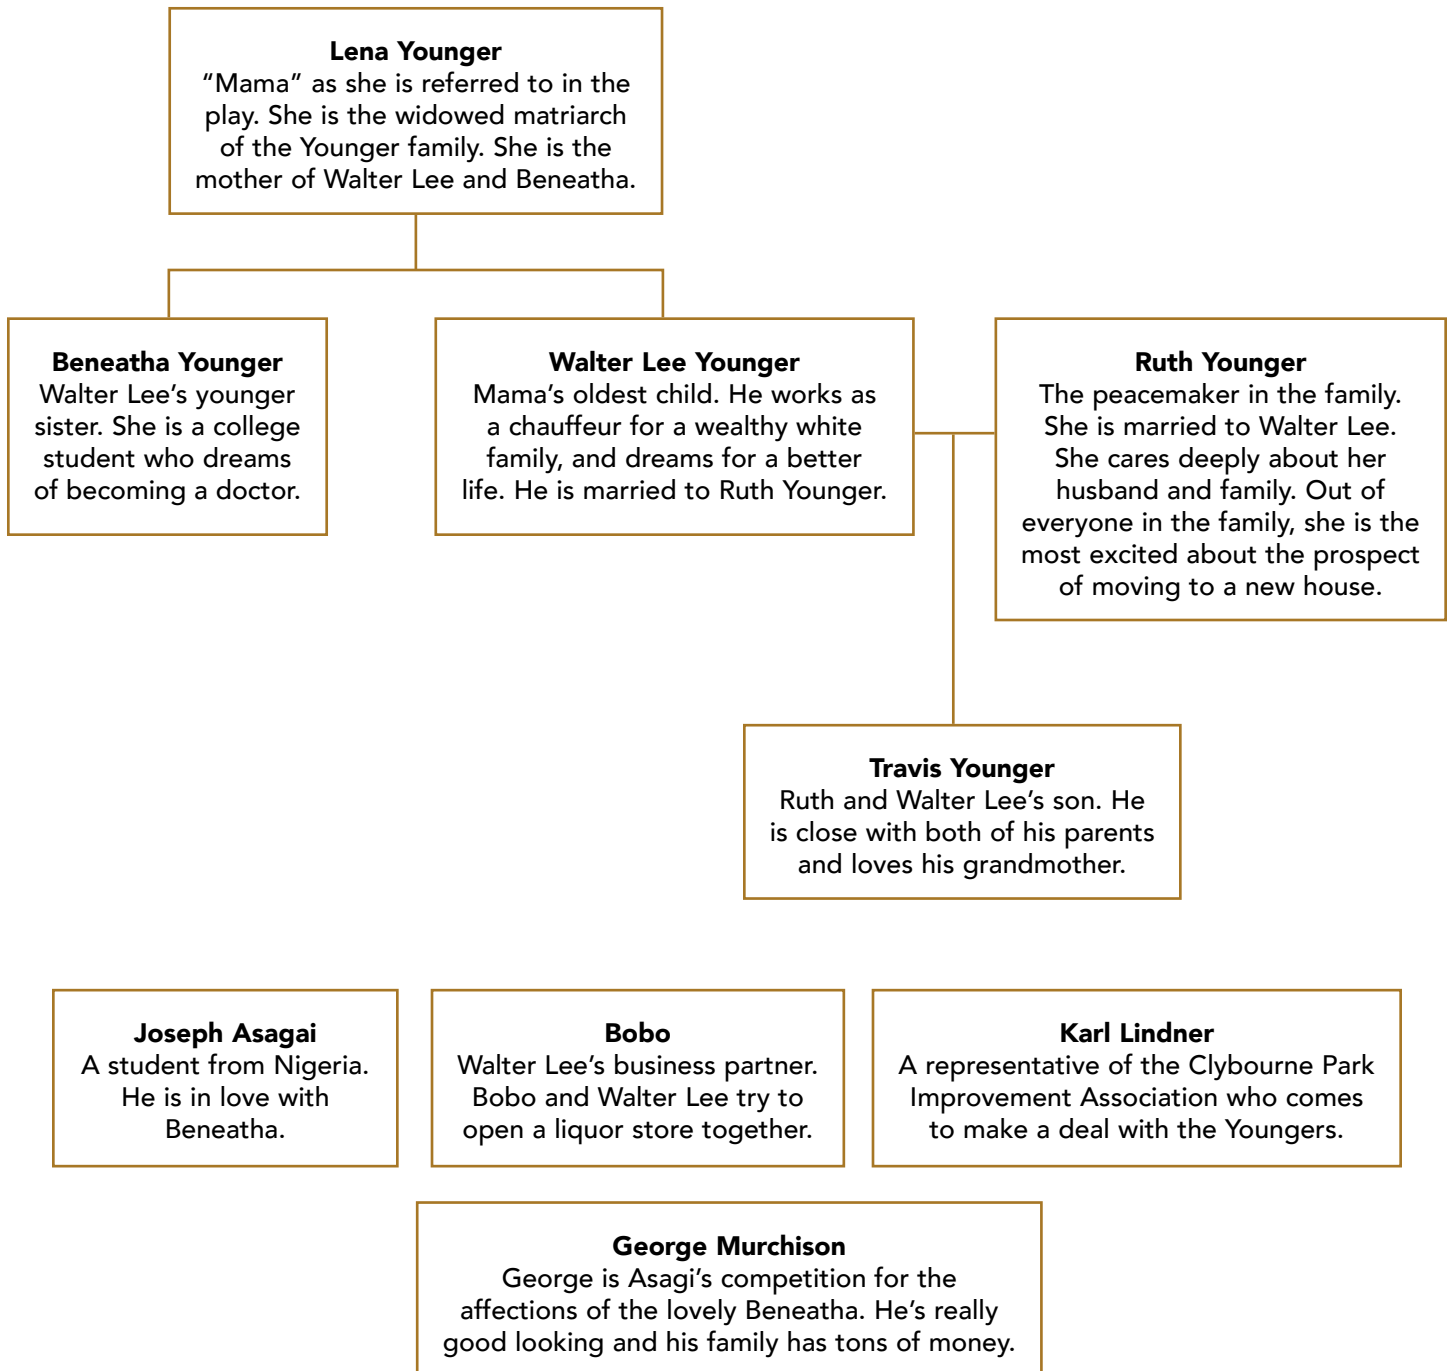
**Lena Younger**
"Mama" as she is referred to in the play. She is the widowed matriarch of the Younger family. She is the mother of Walter Lee and Beneatha.

**Beneatha Younger**
Walter Lee's younger sister. She is a college student who dreams of becoming a doctor.

**Walter Lee Younger**
Mama's oldest child. He works as a chauffeur for a wealthy white family, and dreams for a better life. He is married to Ruth Younger.

**Ruth Younger**
The peacemaker in the family. She is married to Walter Lee. She cares deeply about her husband and family. Out of everyone in the family, she is the most excited about the prospect of moving to a new house.

**Travis Younger**
Ruth and Walter Lee's son. He is close with both of his parents and loves his grandmother.

**Joseph Asagai**
A student from Nigeria. He is in love with Beneatha.

**Bobo**
Walter Lee's business partner. Bobo and Walter Lee try to open a liquor store together.

**Karl Lindner**
A representative of the Clybourne Park Improvement Association who comes to make a deal with the Youngers.

**George Murchison**
George is Asagi's competition for the affections of the lovely Beneatha. He's really good looking and his family has tons of money.